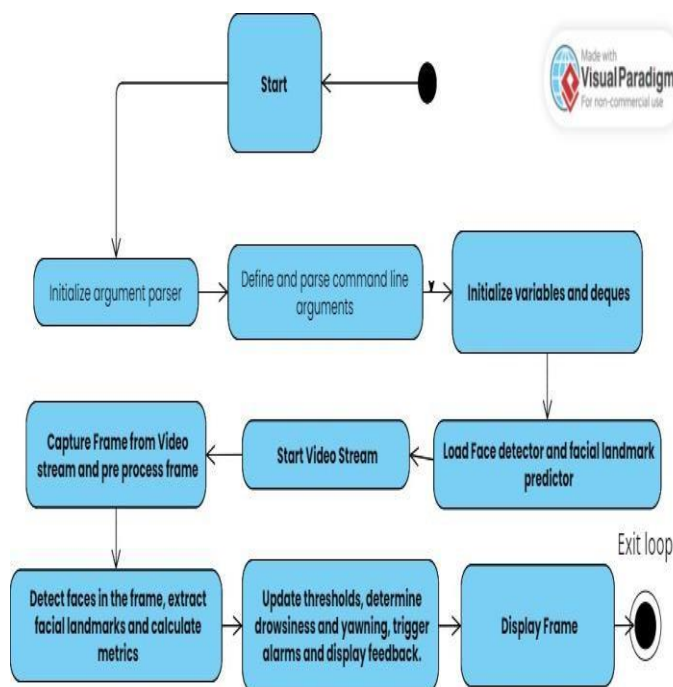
Start

Made with
Visual Paradigm
For non-commercial use

Initialize argument parser

Define and parse command line arguments

Initialize variables and deques

Load Face detector and facial landmark predictor

Start Video Stream

Capture Frame from Video stream and pre process frame

Detect faces in the frame, extract facial landmarks and calculate metrics

Update thresholds, determine drowsiness and yawning, trigger alarms and display feedback.

Display Frame

Exit loop